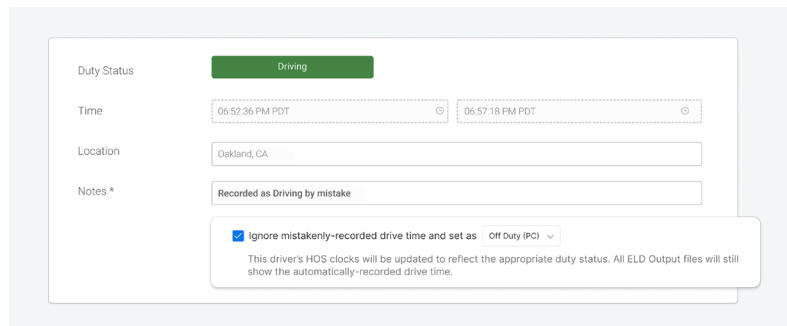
Duty Status

Driving

Time

06:52:36 PM PDT

06:57:18 PM PDT

Location

Oakland, CA

Notes *

Recorded as Driving by mistake

Ignore mistakenly-recorded drive time and set as Off Duty (PC)

This driver's HOS clocks will be updated to reflect the appropriate duty status. All ELD Output files will still show the automatically-recorded drive time.